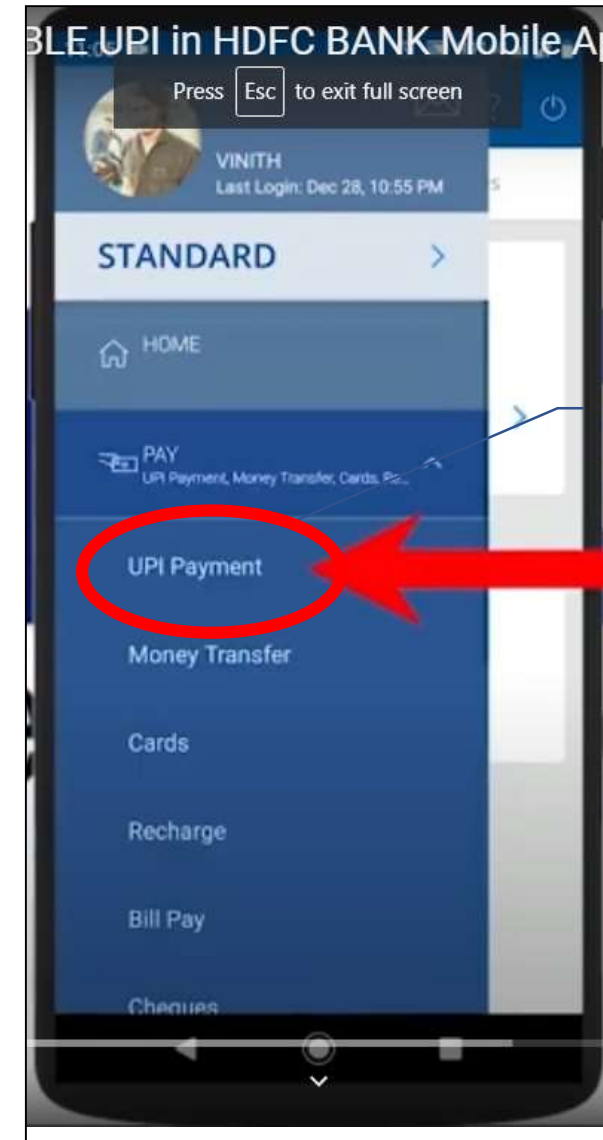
BLE UPI in HDFC BANK Mobile Ap

Press Esc to exit full screen

VINITH
Last Login: Dec 28, 10:55 PM

STANDARD

HOME

PAY
UPI Payment, Money Transfer, Cards, Pa...

UPI Payment

Money Transfer

Cards

Recharge

Bill Pay

Cheques